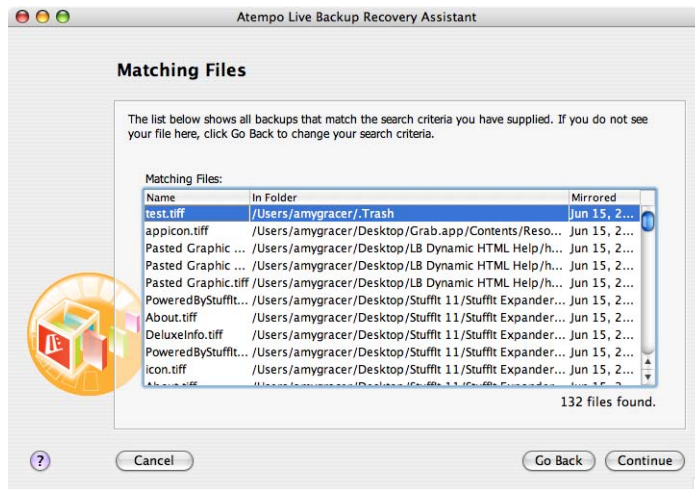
Atempo Live Backup Recovery Assistant

Matching Files

The list below shows all backups that match the search criteria you have supplied. If you do not see your file here, click Go Back to change your search criteria.

Matching Files:

| Name | In Folder | Mirrored |
|---|---|---|
| test.tiff | /Users/amygracer/.Trash | Jun 15, 2... |
| appicon.tiff | /Users/amygracer/Desktop/Grab.app/Contents/Reso... | Jun 15, 2... |
| Pasted Graphic ... | /Users/amygracer/Desktop/LB Dynamic HTML Help/h... | Jun 15, 2... |
| Pasted Graphic ... | /Users/amygracer/Desktop/LB Dynamic HTML Help/h... | Jun 15, 2... |
| Pasted Graphic.tiff | /Users/amygracer/Desktop/LB Dynamic HTML Help/h... | Jun 15, 2... |
| PoweredByStuffIt... | /Users/amygracer/Desktop/StuffIt 11/StuffIt Expander... | Jun 15, 2... |
| About.tiff | /Users/amygracer/Desktop/StuffIt 11/StuffIt Expander... | Jun 15, 2... |
| DeluxeInfo.tiff | /Users/amygracer/Desktop/StuffIt 11/StuffIt Expander... | Jun 15, 2... |
| PoweredByStuffIt... | /Users/amygracer/Desktop/StuffIt 11/StuffIt Expander... | Jun 15, 2... |
| icon.tiff | /Users/amygracer/Desktop/StuffIt 11/StuffIt Expander... | Jun 15, 2... |
| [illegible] | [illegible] | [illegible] |

132 files found.

?

Cancel

Go Back

Continue